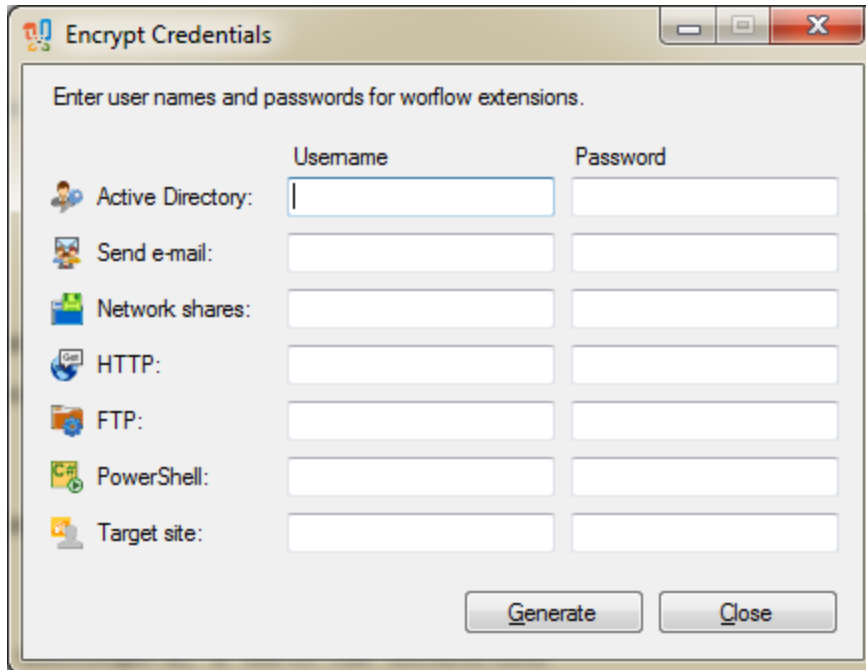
Encrypt Credentials

Enter user names and passwords for worflow extensions.

| | Username | Password |
|---|---|---|
| Active Directory: | | |
| Send e-mail: | | |
| Network shares: | | |
| HTTP: | | |
| FTP: | | |
| PowerShell: | | |
| Target site: | | |

Generate Close